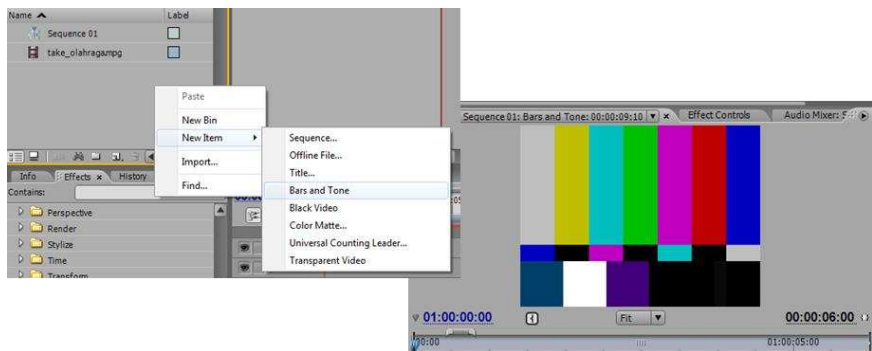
Name
Label
Sequence 01
take_olahragampg
Paste
New Bin
New Item
Import...
Find...
Sequence...
Offline File...
Title...
Bars and Tone
Black Video
Color Matte...
Universal Counting Leader...
Transparent Video
Info
Effects
History
Contains:
Perspective
Render
Stylize
Time
Transform
Sequence 01: Bars and Tone: 00:00:09:10
Effect Controls
Audio Mixer: S
01:00:00:00
Fit
00:00:06:00
00:00
01:00:05:00